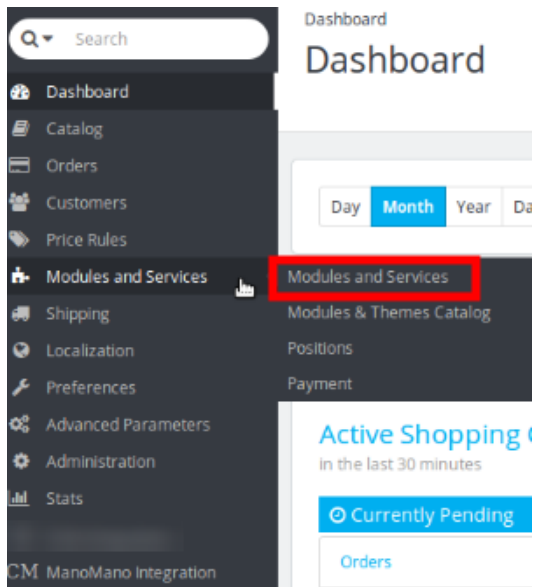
Search

Dashboard
Catalog
Orders
Customers
Price Rules
Modules and Services
Shipping
Localization
Preferences
Advanced Parameters
Administration
Stats
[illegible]
CM ManoMano Integration

Dashboard
Dashboard

Day Month Year Da

Modules and Services
Modules & Themes Catalog
Positions
Payment

Active Shopping
in the last 30 minutes

Currently Pending

Orders